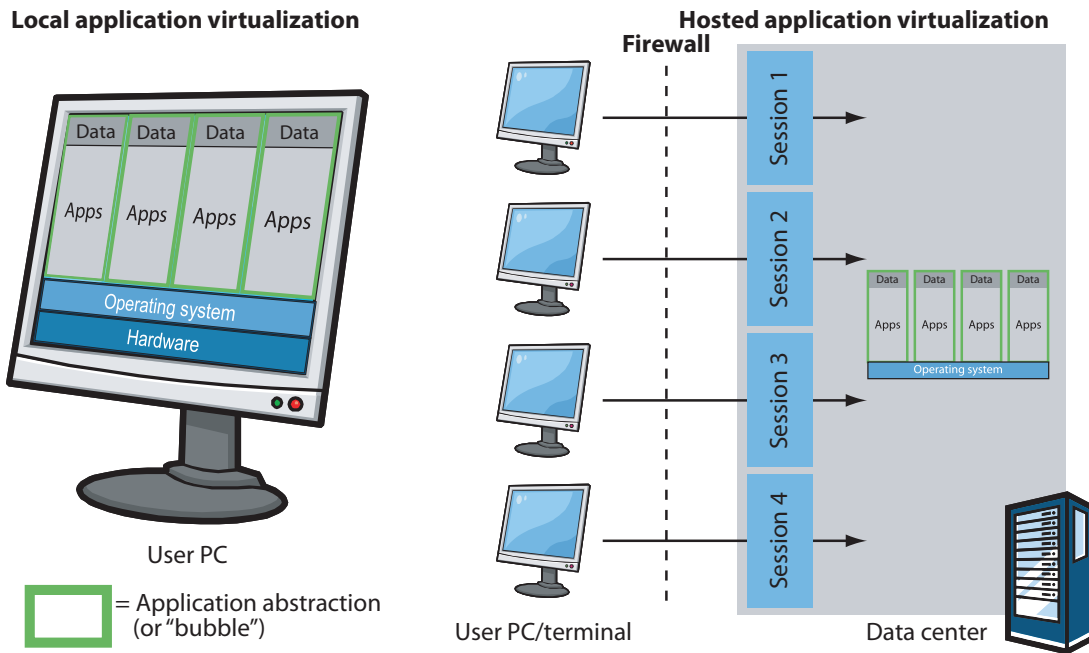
Local application virtualization

Data Data Data Data

Apps Apps Apps Apps

Operating system

Hardware

User PC

= Application abstraction (or "bubble")

Hosted application virtualization

Firewall

Session 1

Session 2

Session 3

Session 4

Data Data Data Data

Apps Apps Apps Apps

Operating system

User PC/terminal

Data center